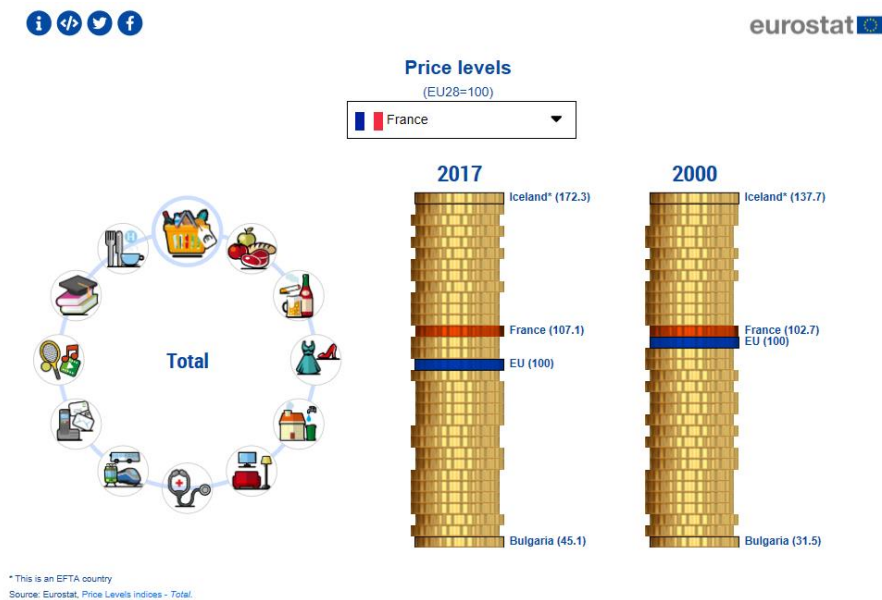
eurostat

Price levels

(EU28=100)

France

Total

2017

Iceland* (172.3)

France (107.1)

EU (100)

Bulgaria (45.1)

2000

Iceland* (137.7)

France (102.7)

EU (100)

Bulgaria (31.5)

* This is an EFTA country

Source: Eurostat, Price Levels indices - Total.